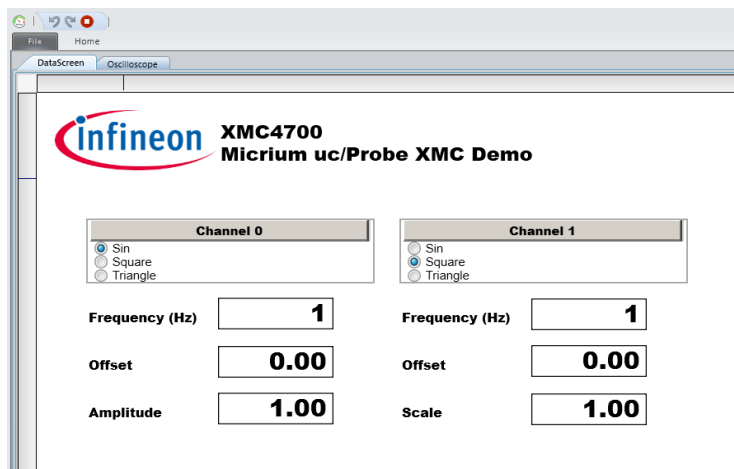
File
Home
DataScreen
Oscilloscope

infineon
XMC4700
Micrium uc/Probe XMC Demo

Channel 0
Sin
Square
Triangle

Channel 1
Sin
Square
Triangle

Frequency (Hz) 1
Offset 0.00
Amplitude 1.00

Frequency (Hz) 1
Offset 0.00
Scale 1.00